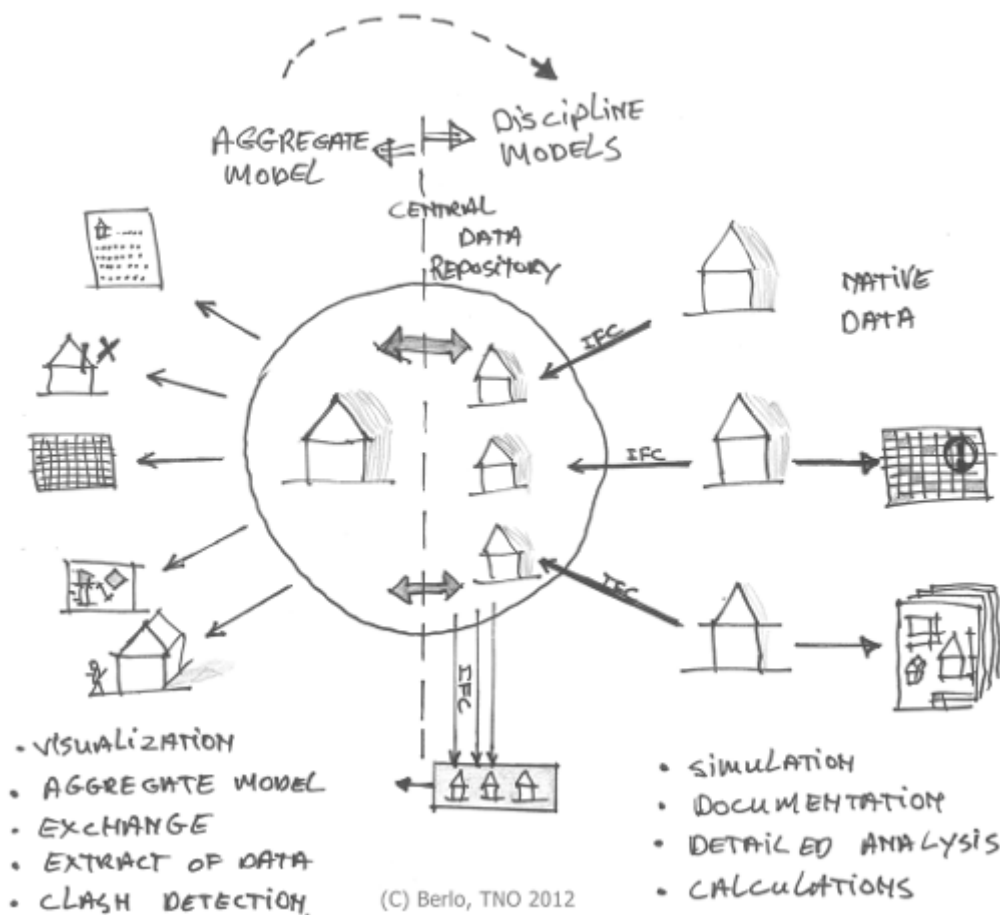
AGGREGATE MODEL

DISCIPLINE MODELS

CENTRAL DATA REPOSITORY

NATIVE DATA

IFC

IFC

IFC

IFC

- VISUALIZATION
- AGGREGATE MODEL
- EXCHANGE
- EXTRACT OF DATA
- CLASH DETECTION

(C) Berlo, TNO 2012

- SIMULATION
- DOCUMENTATION
- DETAILED ANALYSIS
- CALCULATIONS